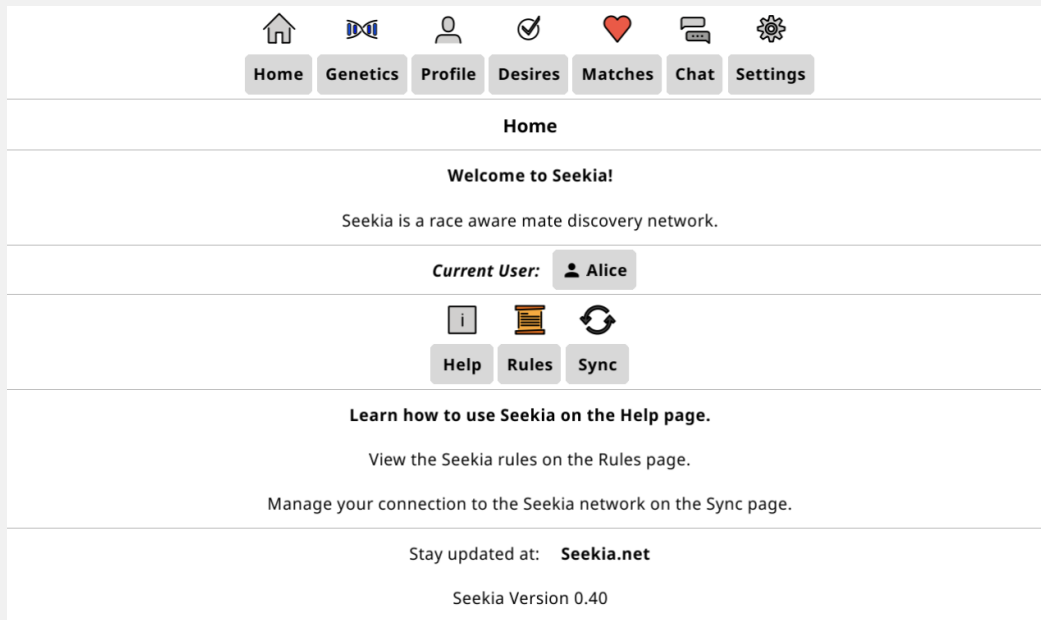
Home Genetics Profile Desires Matches Chat Settings

Home

Welcome to Seekia!

Seekia is a race aware mate discovery network.

Current User: Alice

i

Help Rules Sync

Learn how to use Seekia on the Help page.

View the Seekia rules on the Rules page.

Manage your connection to the Seekia network on the Sync page.

Stay updated at: Seekia.net

Seekia Version 0.40